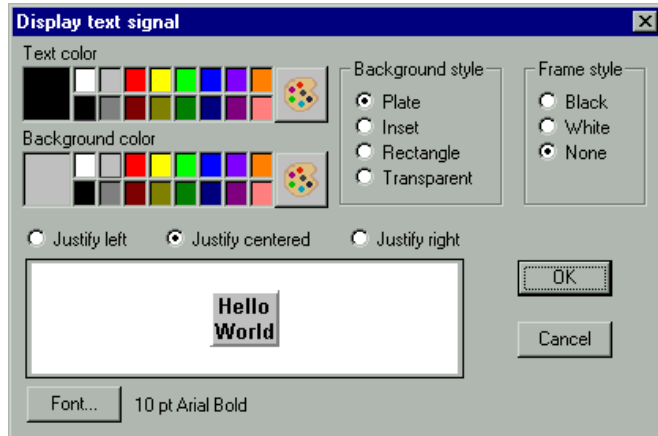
Display text signal

Text color

Background color

Background style
Plate
Inset
Rectangle
Transparent

Frame style
Black
White
None

Justify left
Justify centered
Justify right

Hello World

OK

Cancel

Font...
10 pt Arial Bold